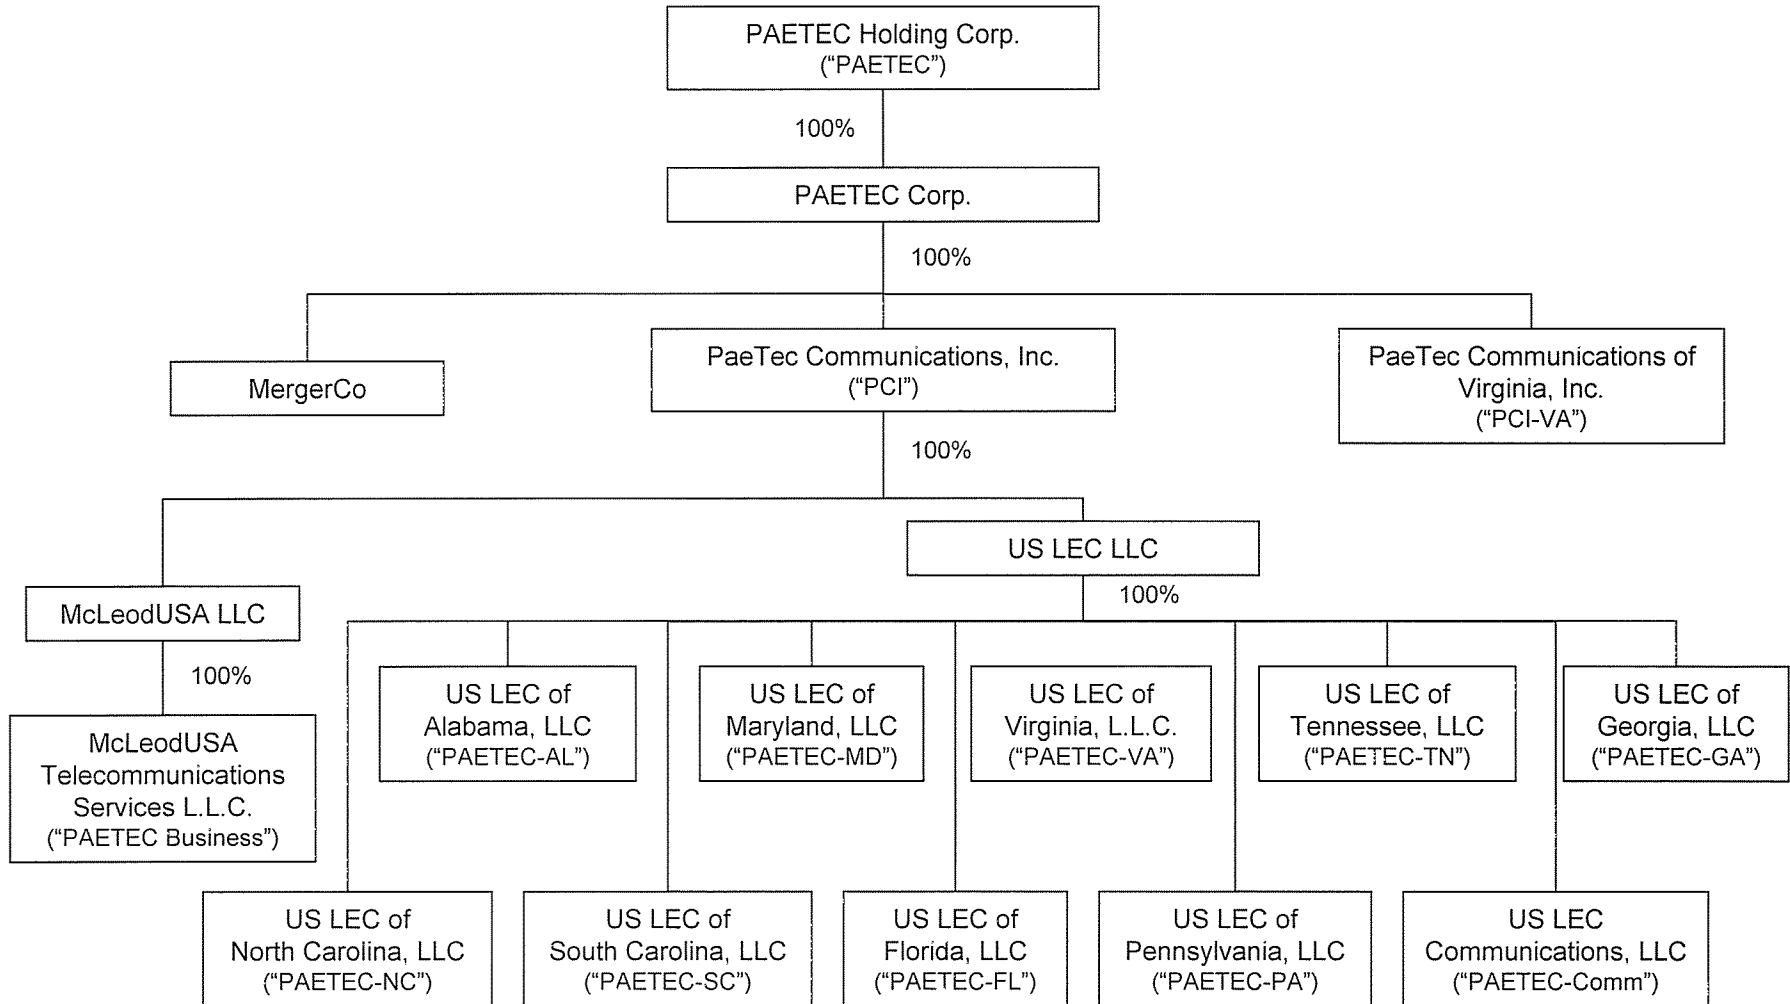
PAETEC Holding Corp.
("PAETEC")

100%

PAETEC Corp.

100%

MergerCo

PaeTec Communications, Inc.
("PCI")

PaeTec Communications of Virginia, Inc.
("PCI-VA")

100%

McLeodUSA LLC

US LEC LLC

100%

100%

McLeodUSA Telecommunications Services L.L.C.
("PAETEC Business")

US LEC of Alabama, LLC
("PAETEC-AL")

US LEC of Maryland, LLC
("PAETEC-MD")

US LEC of Virginia, L.L.C.
("PAETEC-VA")

US LEC of Tennessee, LLC
("PAETEC-TN")

US LEC of Georgia, LLC
("PAETEC-GA")

US LEC of North Carolina, LLC
("PAETEC-NC")

US LEC of South Carolina, LLC
("PAETEC-SC")

US LEC of Florida, LLC
("PAETEC-FL")

US LEC of Pennsylvania, LLC
("PAETEC-PA")

US LEC Communications, LLC
("PAETEC-Comm")